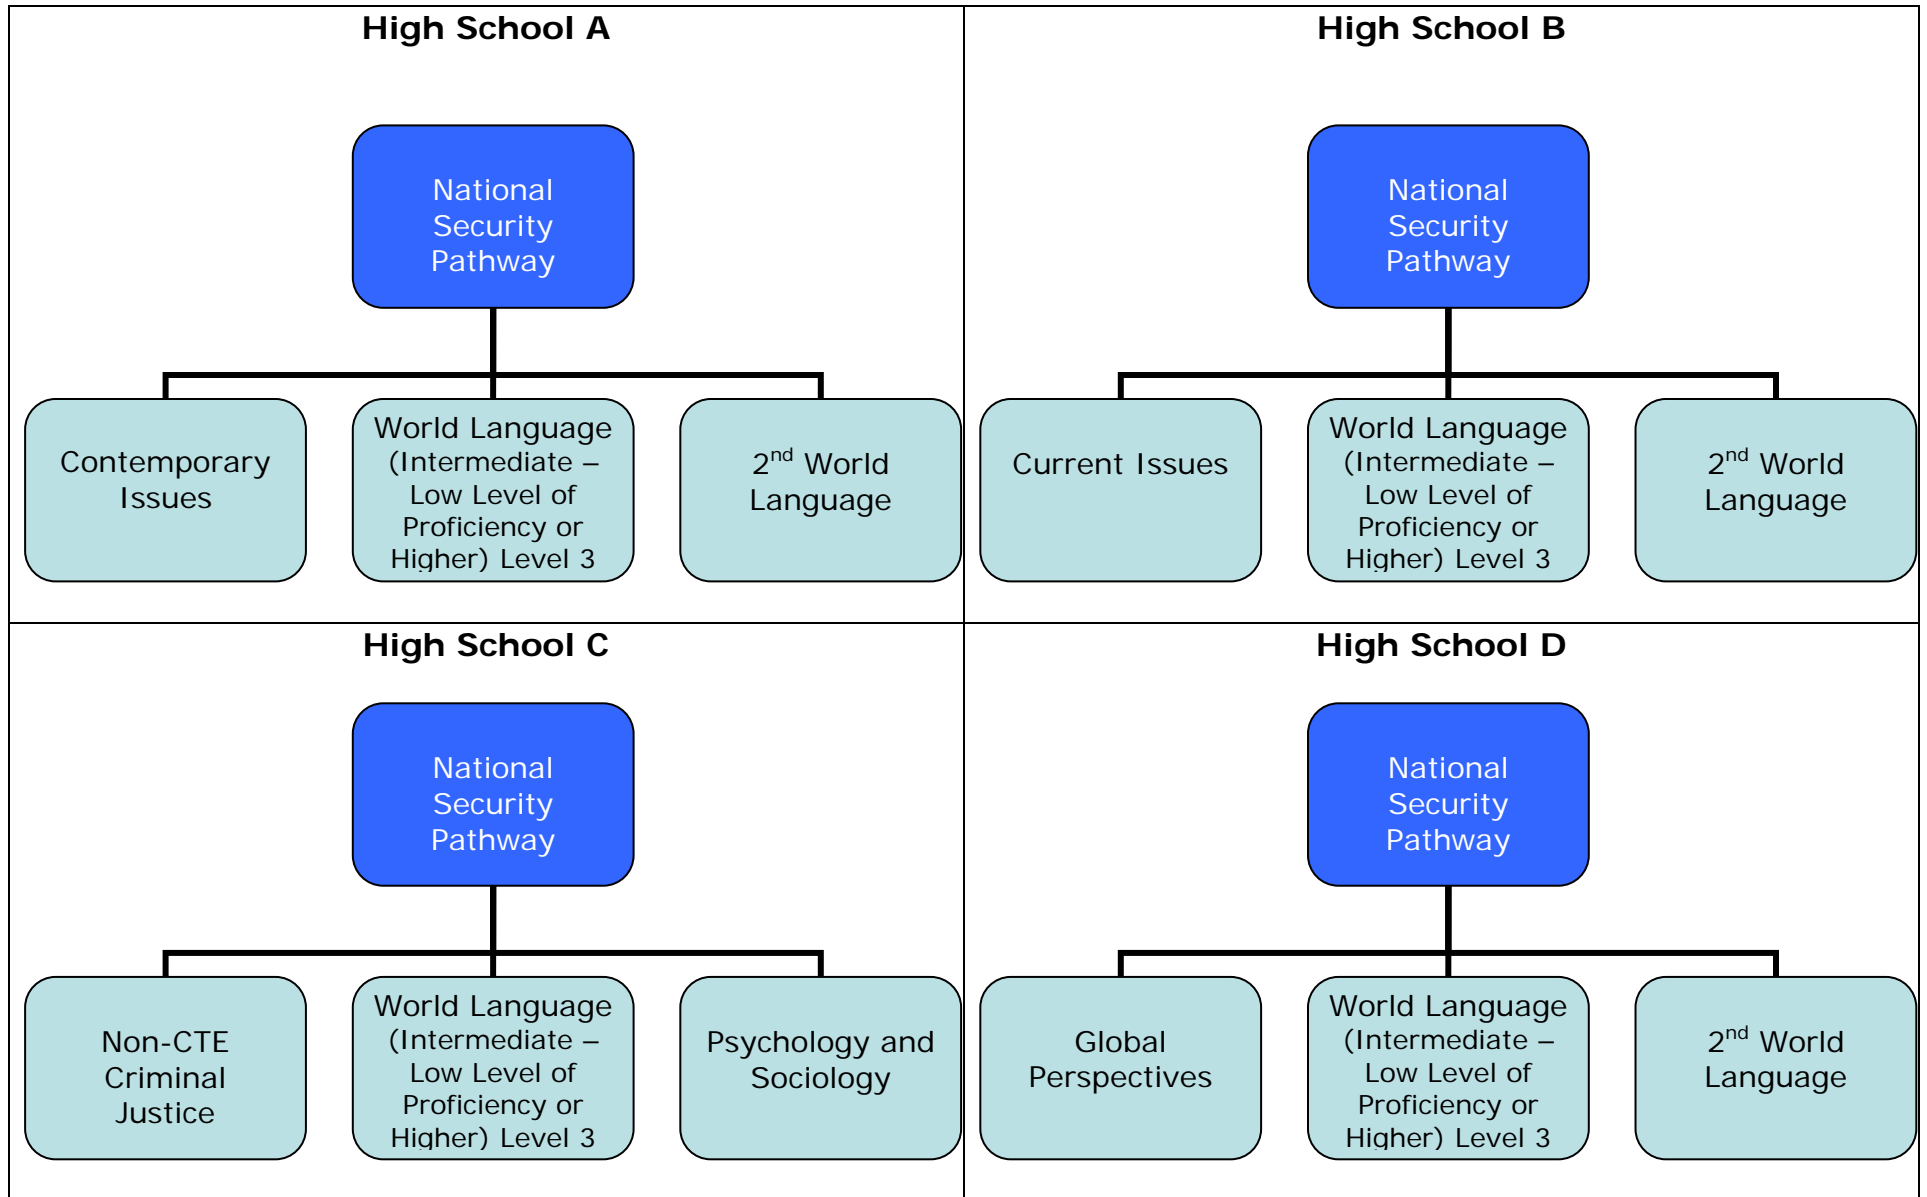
High School A

National Security Pathway

Contemporary Issues

World Language (Intermediate – Low Level of Proficiency or Higher) Level 3

$2^{nd}$ World Language

High School B

National Security Pathway

Current Issues

World Language (Intermediate – Low Level of Proficiency or Higher) Level 3

$2^{nd}$ World Language

High School C

National Security Pathway

Non-CTE Criminal Justice

World Language (Intermediate – Low Level of Proficiency or Higher) Level 3

Psychology and Sociology

High School D

National Security Pathway

Global Perspectives

World Language (Intermediate – Low Level of Proficiency or Higher) Level 3

$2^{nd}$ World Language